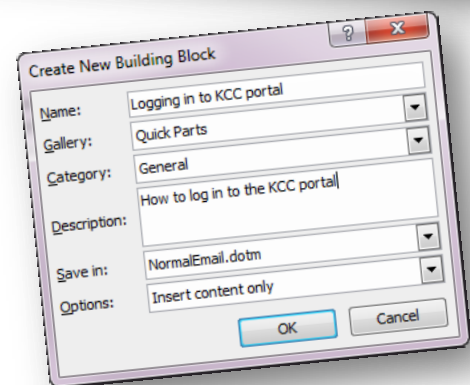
Create New Building Block

?

Name: Logging in to KCC portal

Gallery: Quick Parts

Category: General

Description: How to log in to the KCC portal

Save in: NormalEmail.dotm

Options: Insert content only

OK

Cancel